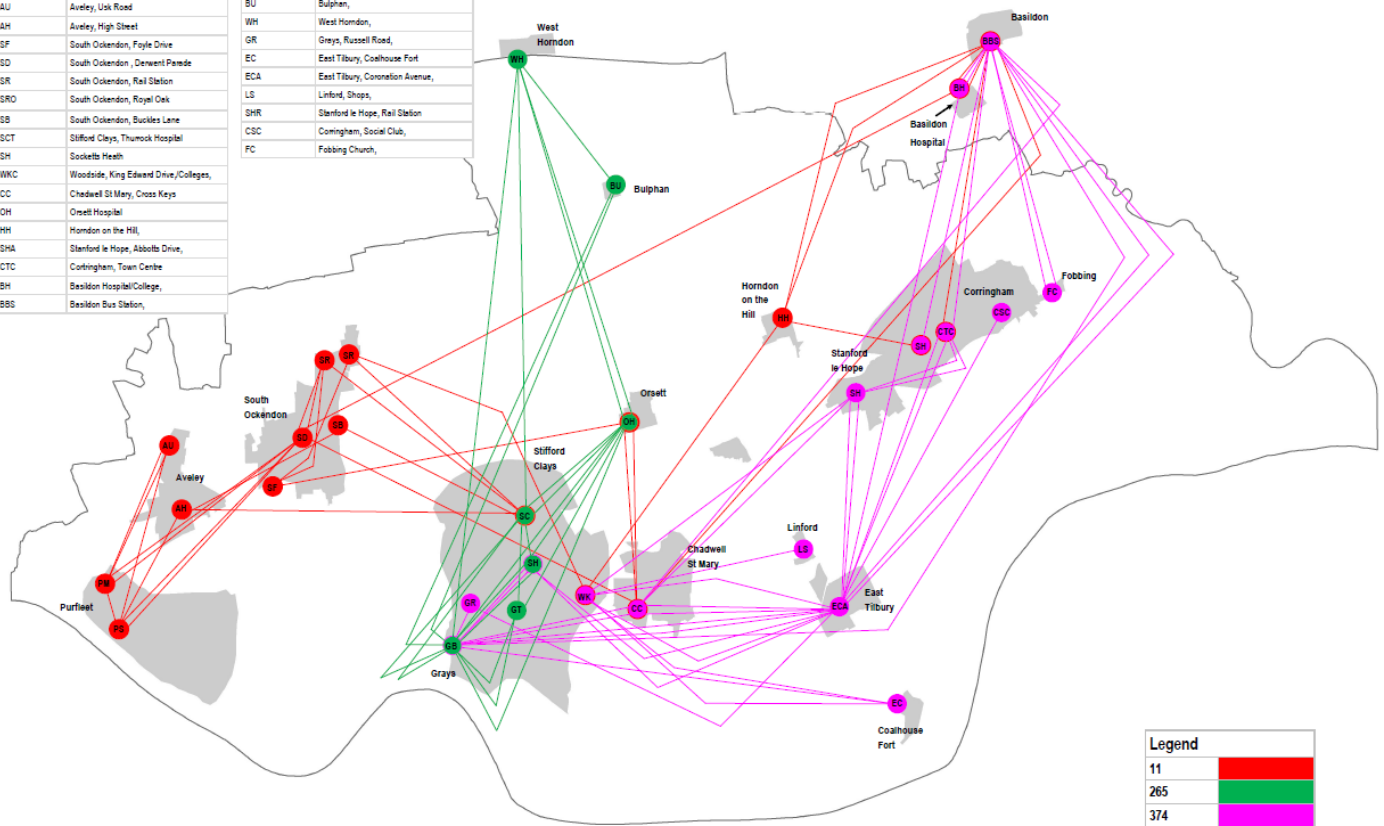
| | |
|---|---|
| AU | Aveley, Usk Road |
| AH | Aveley, High Street |
| SF | South Ockendon, Foyle Drive |
| SD | South Ockendon , Derwent Parade |
| SR | South Ockendon, Rail Station |
| SRO | South Ockendon, Royal Oak |
| SB | South Ockendon, Buckles Lane |
| SCT | Stifford Clays, Thurrock Hospital |
| SH | Socketts Heath |
| WKC | Woodside, King Edward Drive,/Colleges, |
| CC | Chadwell St Mary, Cross Keys |
| OH | Orsett Hospital |
| HH | Horndon on the Hill, |
| SHA | Stanford le Hope, Abbotts Drive, |
| CTC | Cortringham, Town Centre |
| BH | Basildon Hospital/College, |
| BBS | Basildon Bus Station, |

| | |
|---|---|
| BU | Bulphan, |
| WH | West Horndon, |
| GR | Greys, Russell Road, |
| EC | East Tilbury, Coalhouse Fort |
| ECA | East Tilbury, Coronation Avenue, |
| LS | Linford, Shops, |
| SHR | Stanford le Hope, Rail Station |
| CSC | Corringham, Social Club, |
| FC | Fobbing Church, |

West Horndon
WH
Basildon
BBS
BH
Basildon Hospital
BU
Bulphan
Horndon on the Hill
HH
Fobbing
FC
Corringham
CSC
CTC
SH
Stanford le Hope
SH
SR
SR
South Ockendon
SD
SB
AU
Aveley
AH
SF
Orsett
OH
Stifford Clays
SC
Linford
LS
Chadwell St Mary
SH
GR
GT
WK
CC
ECA
East Tilbury
PM
PS
Purfleet
GB
Grays
EC
Coalhouse Fort

| Legend | |
|---|---|
| 11 | |
| 265 | |
| 374 | |